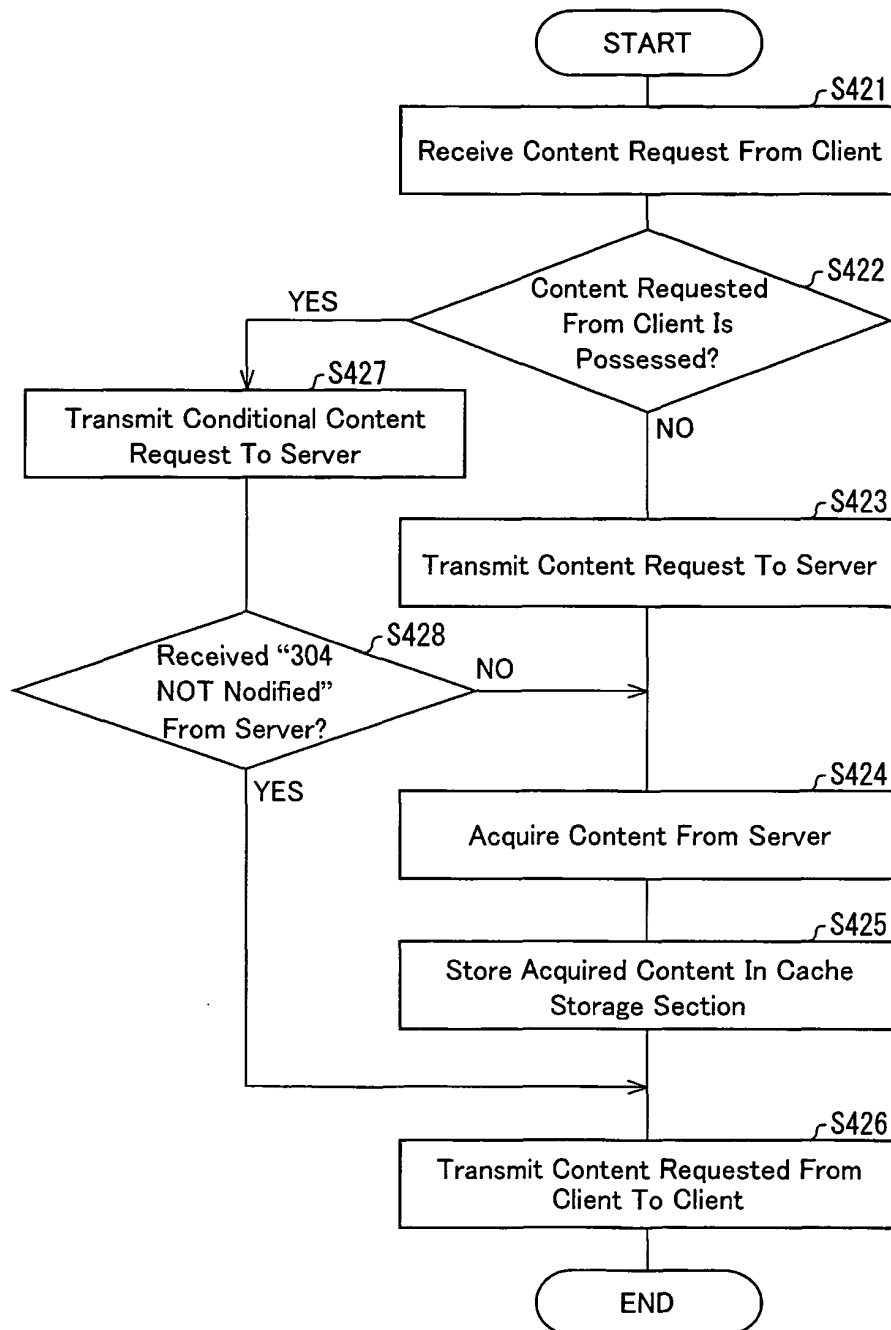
START

S421

Receive Content Request From Client

S422

Content Requested From Client Is Possessed?

YES

NO

S427

Transmit Conditional Content Request To Server

S423

Transmit Content Request To Server

S428

Received "304 NOT Nodified" From Server?

NO

YES

S424

Acquire Content From Server

S425

Store Acquired Content In Cache Storage Section

S426

Transmit Content Requested From Client To Client

END